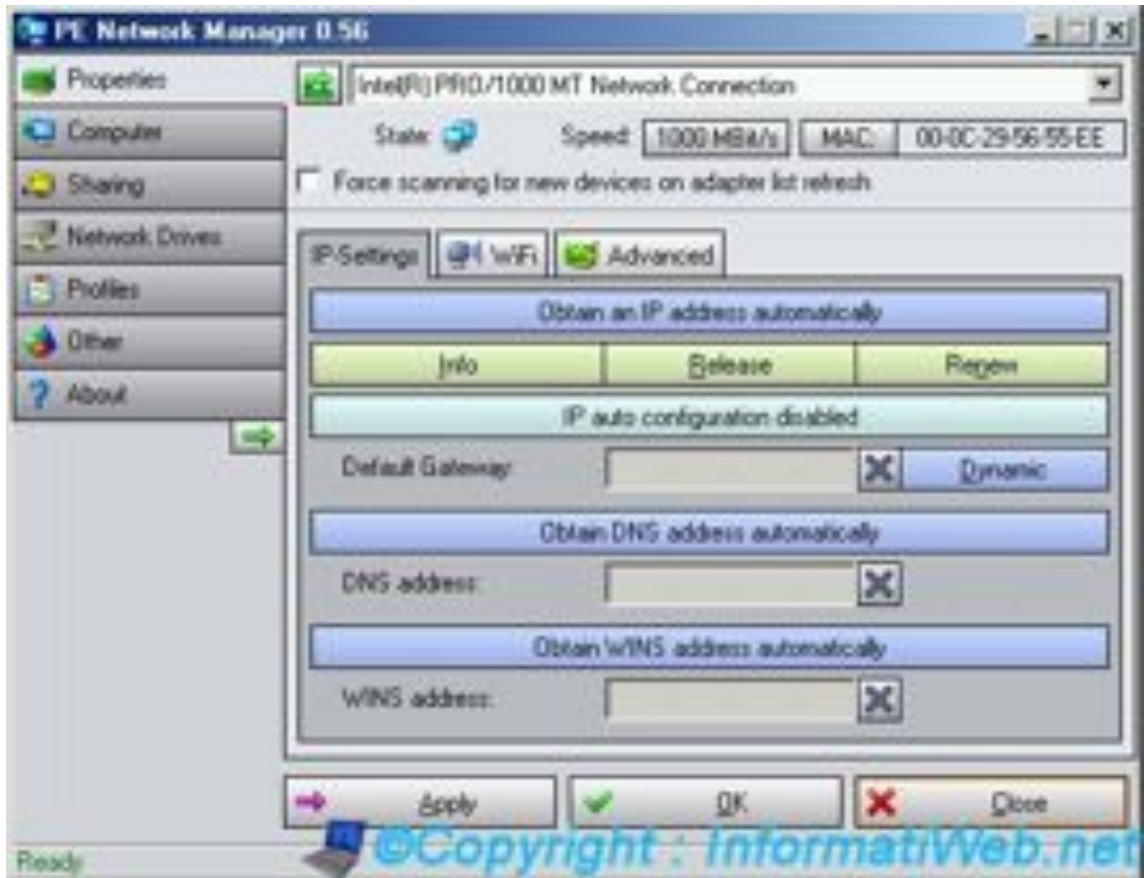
PE Network Manager 0.56

Properties
Computer
Sharing
Network Drives
Profiles
Other
About

Intel(R) PRO/1000 MT Network Connection

State:
Speed: 1000 MBit/s
MAC: 00-0C-29-56-55-EE

Force scanning for new devices on adapter list refresh

IP-Settings
WiFi
Advanced

Obtain an IP address automatically

Info
Release
Renew

IP auto configuration disabled

Default Gateway:
Dynamic

Obtain DNS address automatically

DNS address:

Obtain WINS address automatically

WINS address:

Apply
OK
Close

Ready

©Copyright : InformatiWeb.net